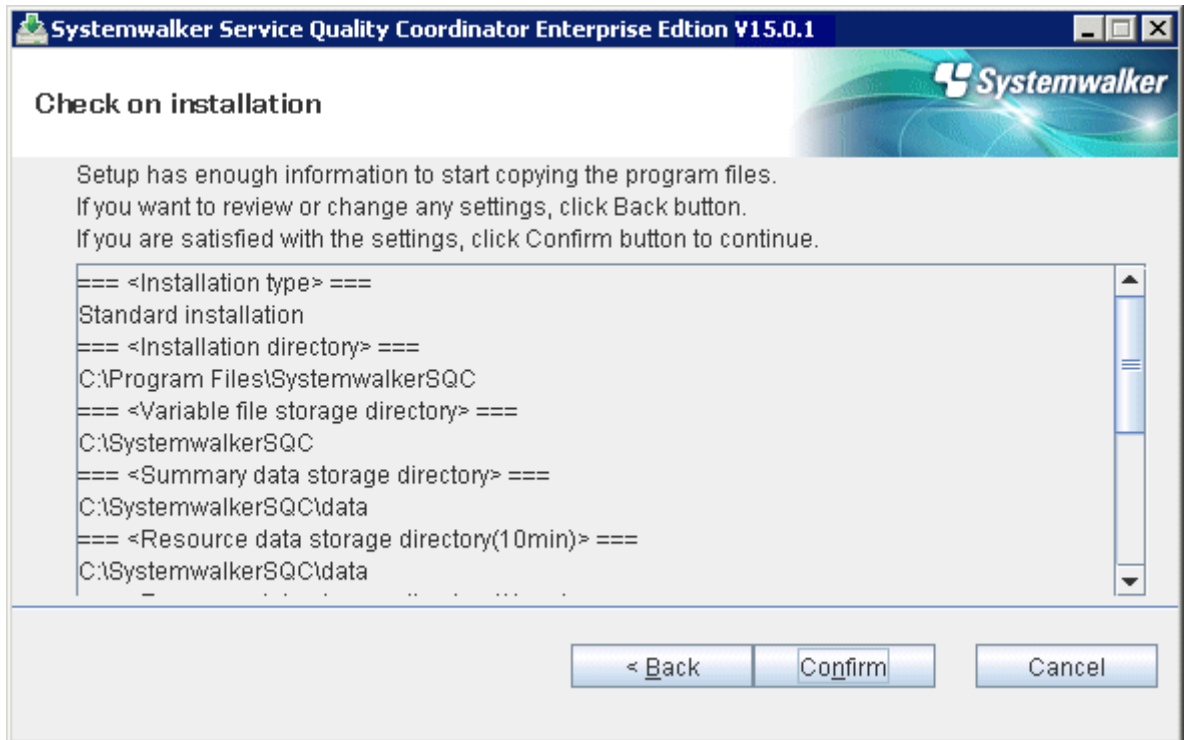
Systemwalker Service Quality Coordinator Enterprise Edtion V15.0.1

Check on installation

Systemwalker

Setup has enough information to start copying the program files.
If you want to review or change any settings, click Back button.
If you are satisfied with the settings, click Confirm button to continue.

=== <Installation type> ===
Standard installation
=== <Installation directory> ===
C:\Program Files\SystemwalkerSQC
=== <Variable file storage directory> ===
C:\SystemwalkerSQC
=== <Summary data storage directory> ===
C:\SystemwalkerSQC\data
=== <Resource data storage directory(10min)> ===
C:\SystemwalkerSQC\data
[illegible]

< Back
Confirm
Cancel